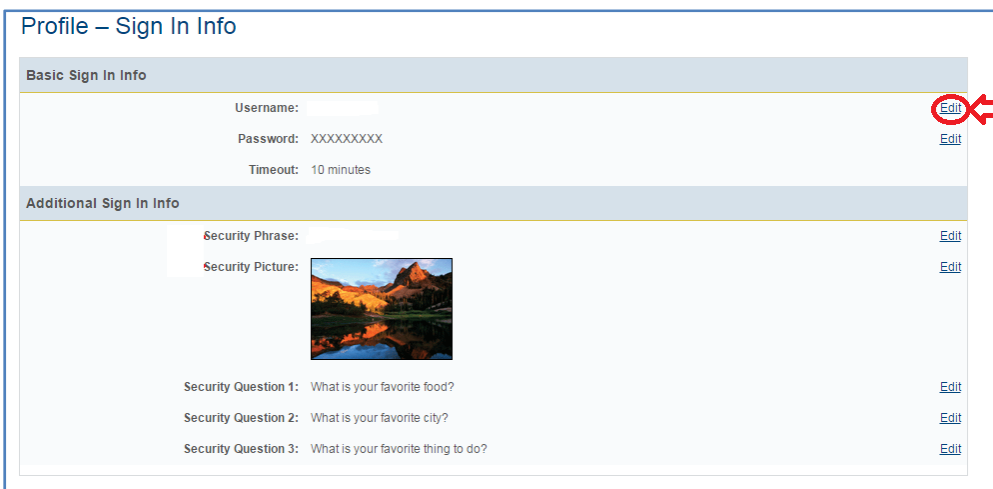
Profile – Sign In Info

Basic Sign In Info

Username: Edit

Password: XXXXXXXXX Edit

Timeout: 10 minutes

Additional Sign In Info

Security Phrase: Edit

Security Picture: Edit

Security Question 1: What is your favorite food? Edit

Security Question 2: What is your favorite city? Edit

Security Question 3: What is your favorite thing to do? Edit